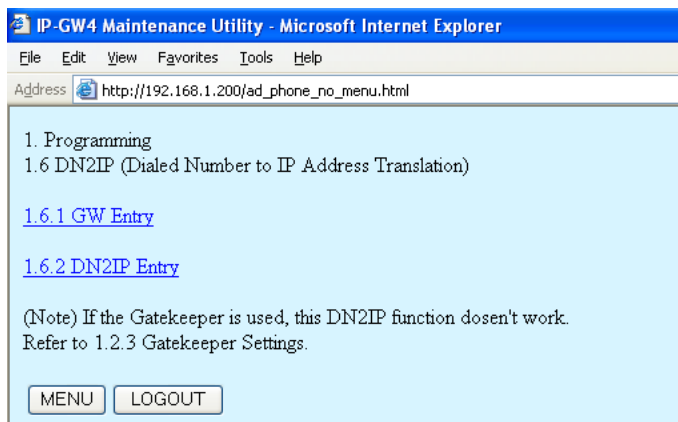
IP-GW4 Maintenance Utility - Microsoft Internet Explorer

File Edit View Favorites Tools Help

Address http://192.168.1.200/ad_phone_no_menu.html

1. Programming
1.6 DN2IP (Dialed Number to IP Address Translation)

1.6.1 GW Entry

1.6.2 DN2IP Entry

(Note) If the Gatekeeper is used, this DN2IP function dosen't work.
Refer to 1.2.3 Gatekeeper Settings.

MENU LOGOUT